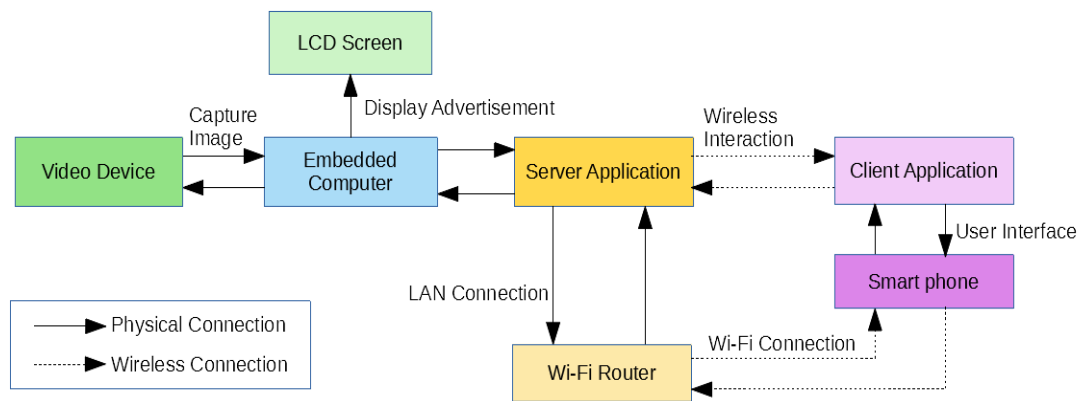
LCD Screen

Display Advertisement

Capture Image

Video Device

Embedded Computer

Server Application

Wireless Interaction

Client Application

User Interface

Smart phone

LAN Connection

Wi-Fi Connection

Wi-Fi Router

Physical Connection

Wireless Connection